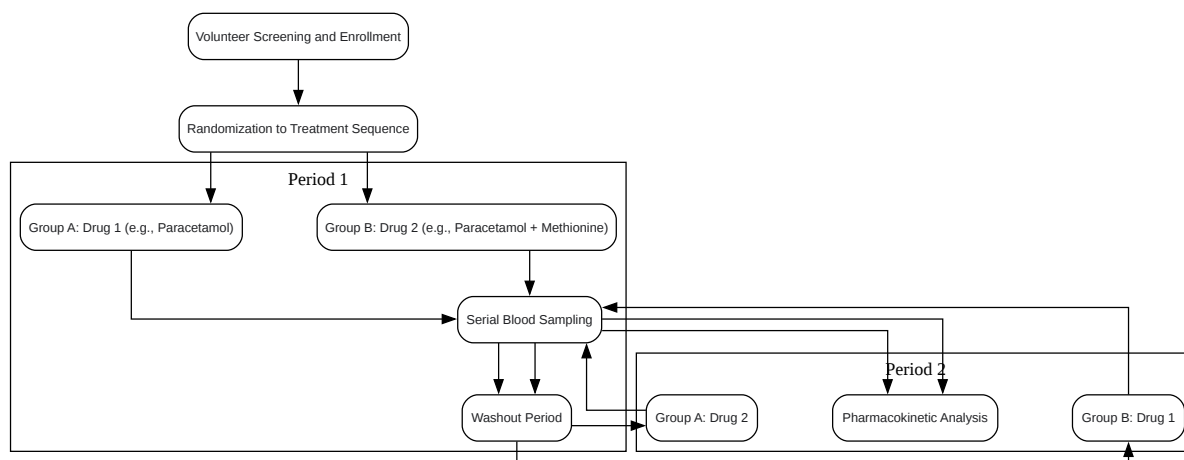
Volunteer Screening and Enrollment

Randomization to Treatment Sequence

Period 1

Group A: Drug 1 (e.g., Paracetamol)

Group B: Drug 2 (e.g., Paracetamol + Methionine)

Serial Blood Sampling

Period 2

Washout Period

Group A: Drug 2

Pharmacokinetic Analysis

Group B: Drug 1